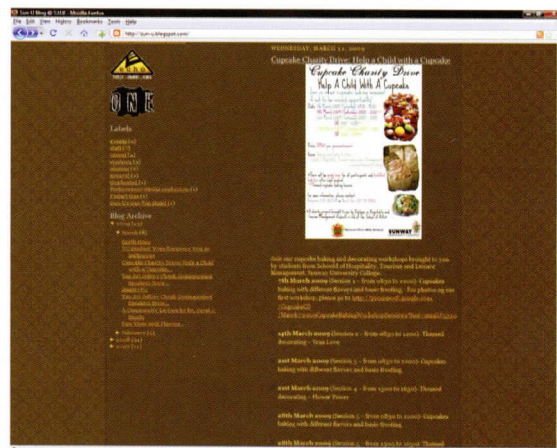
Sun-U Blog @ 'ONE' - Mozilla Firefox

File Edit View History Bookmarks Tools Help

http://sun-u.blogspot.com/

ONE

Labels

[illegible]

Blog Archive

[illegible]

Cupcake Charity Drive: Help a Child with a Cupcake

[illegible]

WEDNESDAY, MARCH 11, 2009

Cupcake Charity Drive: Help a Child with a Cupcake

Cupcake Charity Drive
Help A Child With A Cupcake

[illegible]

SUNWAY

Join our cupcake baking and decorating workshops brought to you by students from School of Hospitality, Tourism and Leisure Management, Sunway University College.

7th March 2009 (Session 1 - from 0830 to 1100): Cupcakes baking with different flavors and basic frosting. For photos up the first workshop, please go to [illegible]

14th March 2009 (Session 2 - from 0830 to 1200): Themed decorating - True Love

21st March 2009 (Session 3 - from 0830 to 1100): Cupcakes baking with different flavors and basic frosting.

21st March 2009 (Session 4 - from 1300 to 1630): Themed decorating - Flower Power

28th March 2009 (Session 5 - from 0830 to 1100): Cupcakes baking with different flavors and basic frosting.

28th March 2009 (Session 6 - from 1300 to 1630): Themed